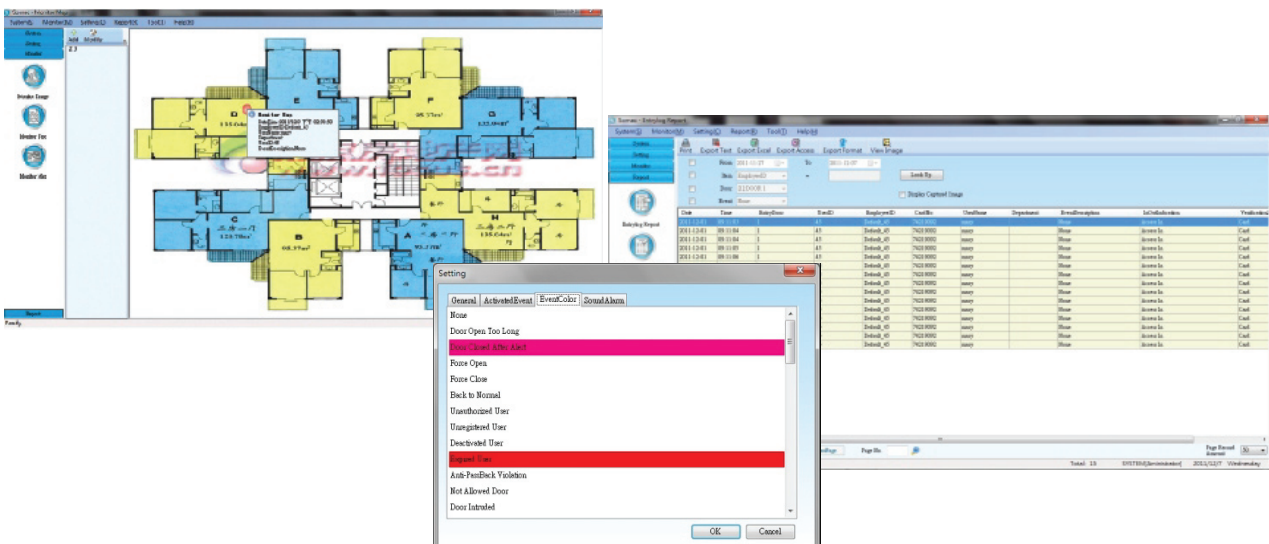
System(S) Monitor(M) Setting(E) Report(R) Tool(T) Help(H)

Add Modify

Monitor Image

Monitor Text

Monitor Alert

Report

Ready

B C D E F G H

Monitor Map

Surveo - Entrylog Report

System(S) Monitor(M) Setting(E) Report(R) Tool(T) Help(H)

Print Export Text Export Excel Export Access Export Format View Image

Station Setting Monitor Report

From 2011-11-25 To 2011-12-07

Look Up

Display Captured Image

Entrylog Report

| Date | Time | EntryDoor | UserID | EmployeeID | CardNo | UserName | Department | EventDescription | InOutIndication | Verification |
|---|---|---|---|---|---|---|---|---|---|---|
| 2011-12-01 | 09:11:03 | 1 | 43 | Default_43 | 7621 0002 | mary | | None | Access In | Card |
| 2011-12-01 | 09:11:04 | 1 | 43 | Default_43 | 7621 0002 | mary | | None | Access In | Card |
| 2011-12-01 | 09:11:04 | 1 | 43 | Default_43 | 7621 0002 | mary | | None | Access In | Card |
| 2011-12-01 | 09:11:05 | 1 | 43 | Default_43 | 7621 0002 | mary | | None | Access In | Card |
| 2011-12-01 | 09:11:06 | 1 | 43 | Default_43 | 7621 0002 | mary | | None | Access In | Card |

Page No. Page Record Amount 50

Total: 15 SYSTEM(Administrator) 2011/12/7 Wednesday

Setting

General ActivatedEvent EventColor SoundAlarm

None
Door Open Too Long
Door Closed After Alert
Force Open
Force Close
Back to Normal
Unauthorized User
Unregistered User
Deactivated User
Expired User
Anti-PassBack Violation
Not Allowed Door
Door Intruded

OK Cancel